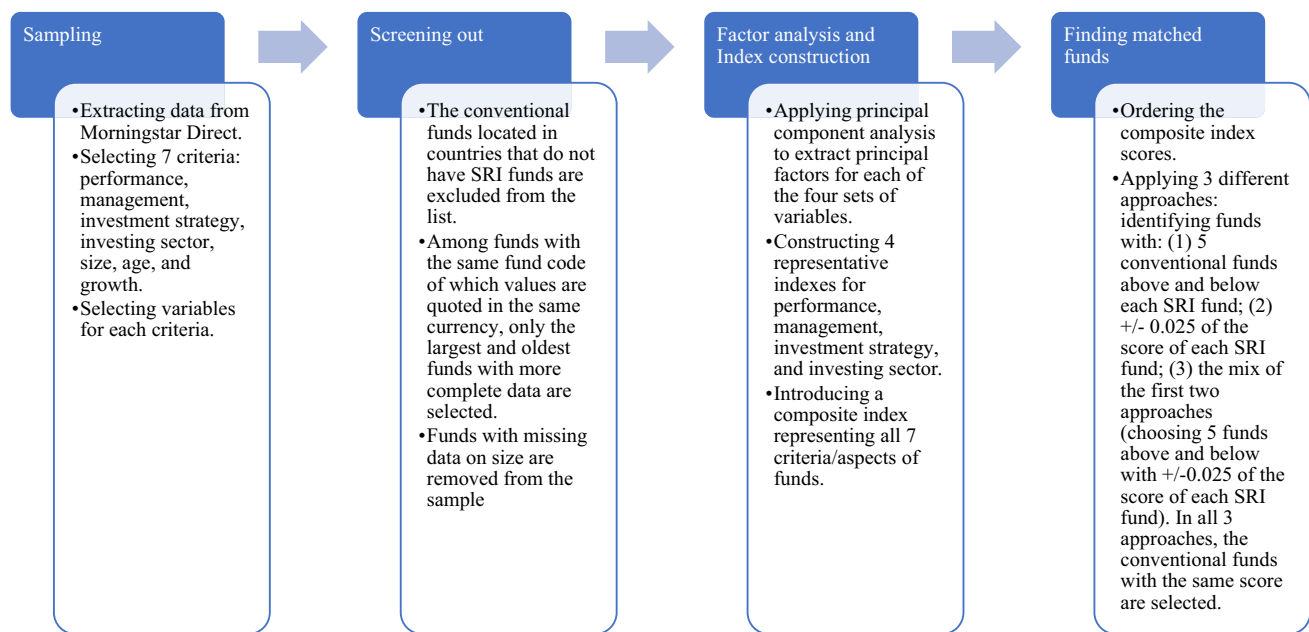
Sampling

•Extracting data from Morningstar Direct.
•Selecting 7 criteria: performance, management, investment strategy, investing sector, size, age, and growth.
•Selecting variables for each criteria.

Screening out

•The conventional funds located in countries that do not have SRI funds are excluded from the list.
•Among funds with the same fund code of which values are quoted in the same currency, only the largest and oldest funds with more complete data are selected.
•Funds with missing data on size are removed from the sample

Factor analysis and Index construction

•Applying principal component analysis to extract principal factors for each of the four sets of variables.
•Constructing 4 representative indexes for performance, management, investment strategy, and investing sector.
•Introducing a composite index representing all 7 criteria/aspects of funds.

Finding matched funds

•Ordering the composite index scores.
•Applying 3 different approaches: identifying funds with: (1) 5 conventional funds above and below each SRI fund; (2) +/- 0.025 of the score of each SRI fund; (3) the mix of the first two approaches (choosing 5 funds above and below with +/-0.025 of the score of each SRI fund). In all 3 approaches, the conventional funds with the same score are selected.